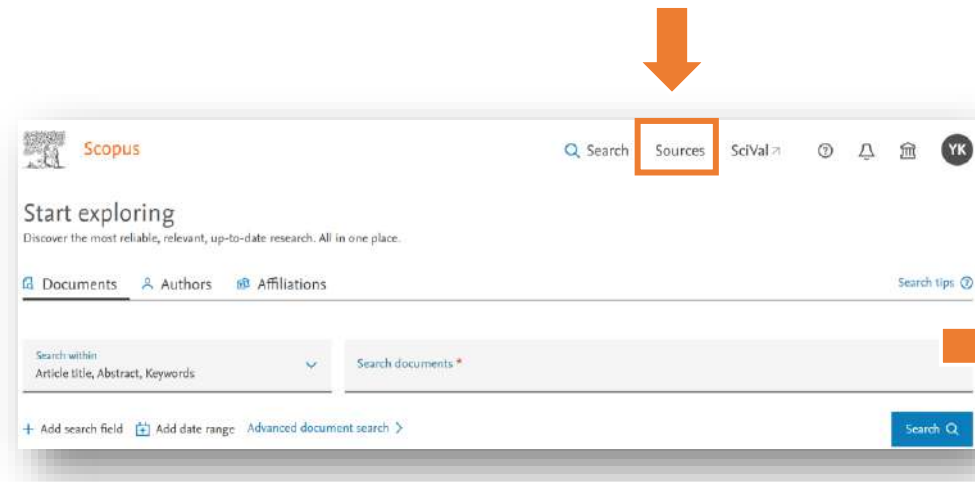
Scopus

Search Sources SciVal ↗ YK

Start exploring

Discover the most reliable, relevant, up-to-date research. All in one place.

Documents Authors Affiliations

Search tips

Search within
Article title, Abstract, Keywords

Search documents *

+ Add search field Add date range Advanced document search >

Search